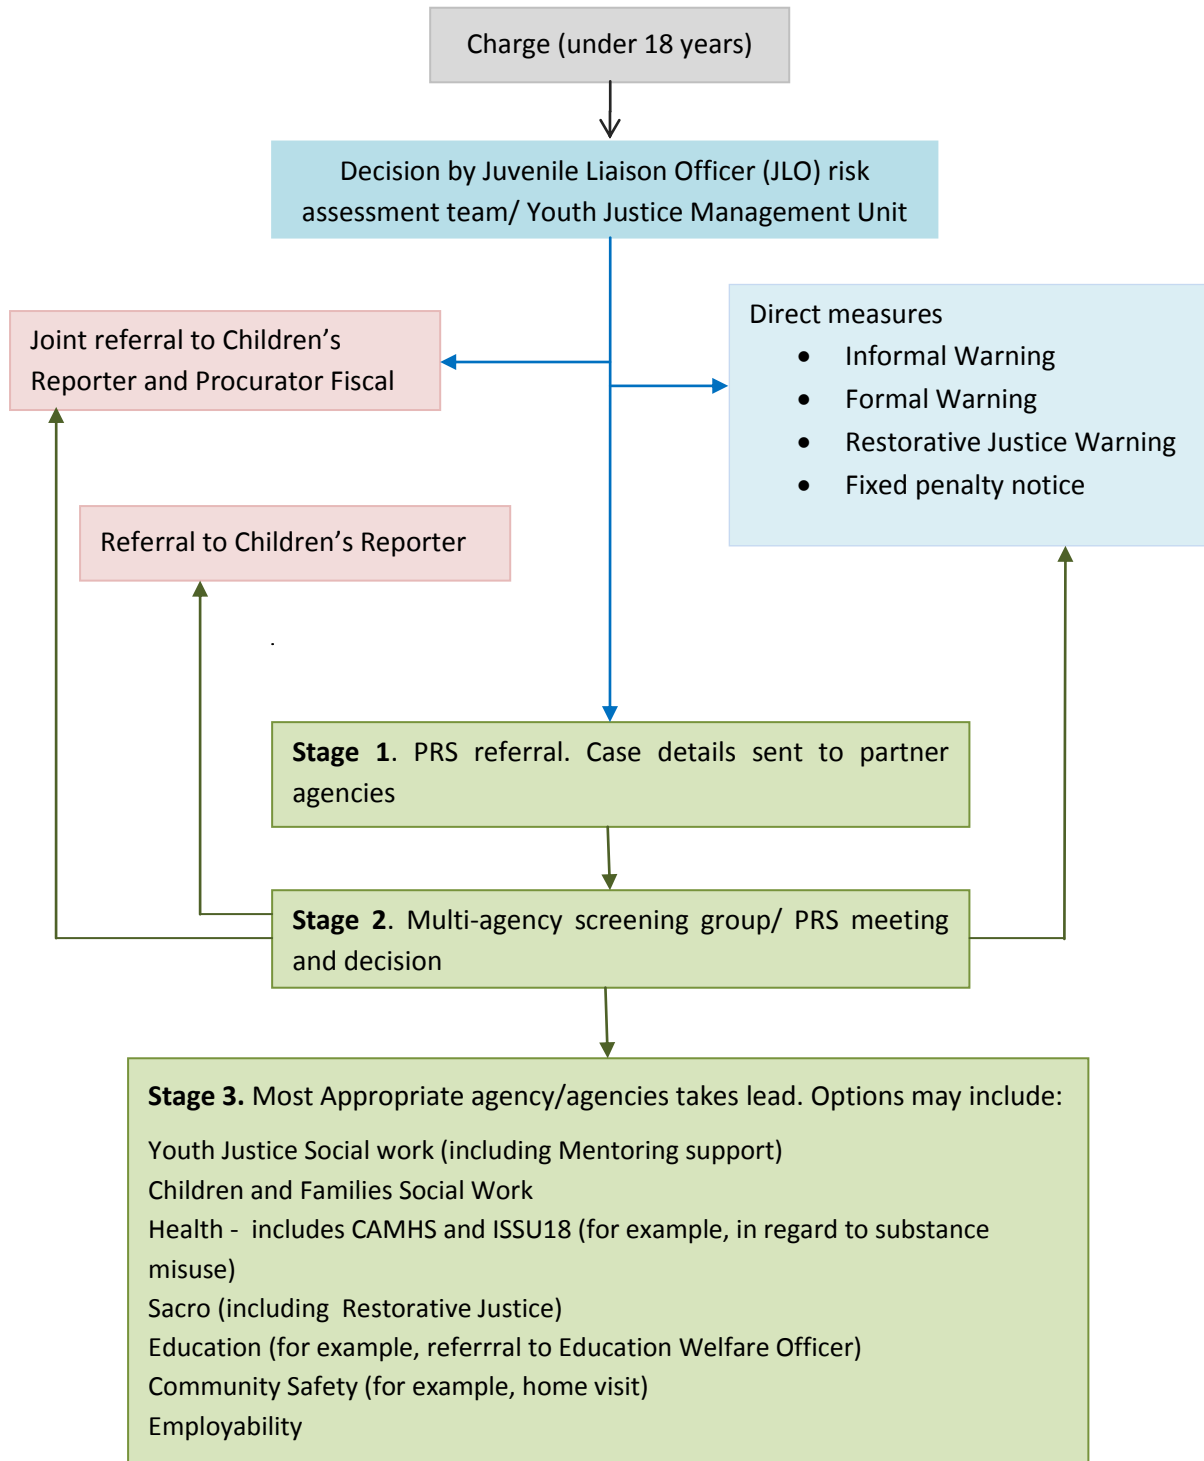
Charge (under 18 years)

Decision by Juvenile Liaison Officer (JLO) risk assessment team/ Youth Justice Management Unit

Joint referral to Children's Reporter and Procurator Fiscal

Direct measures
- Informal Warning
- Formal Warning
- Restorative Justice Warning
- Fixed penalty notice

Referral to Children's Reporter

**Stage 1**. PRS referral. Case details sent to partner agencies

**Stage 2**. Multi-agency screening group/ PRS meeting and decision

**Stage 3.** Most Appropriate agency/agencies takes lead. Options may include:

Youth Justice Social work (including Mentoring support)
Children and Families Social Work
Health - includes CAMHS and ISSU18 (for example, in regard to substance misuse)
Sacro (including Restorative Justice)
Education (for example, referrral to Education Welfare Officer)
Community Safety (for example, home visit)
Employability